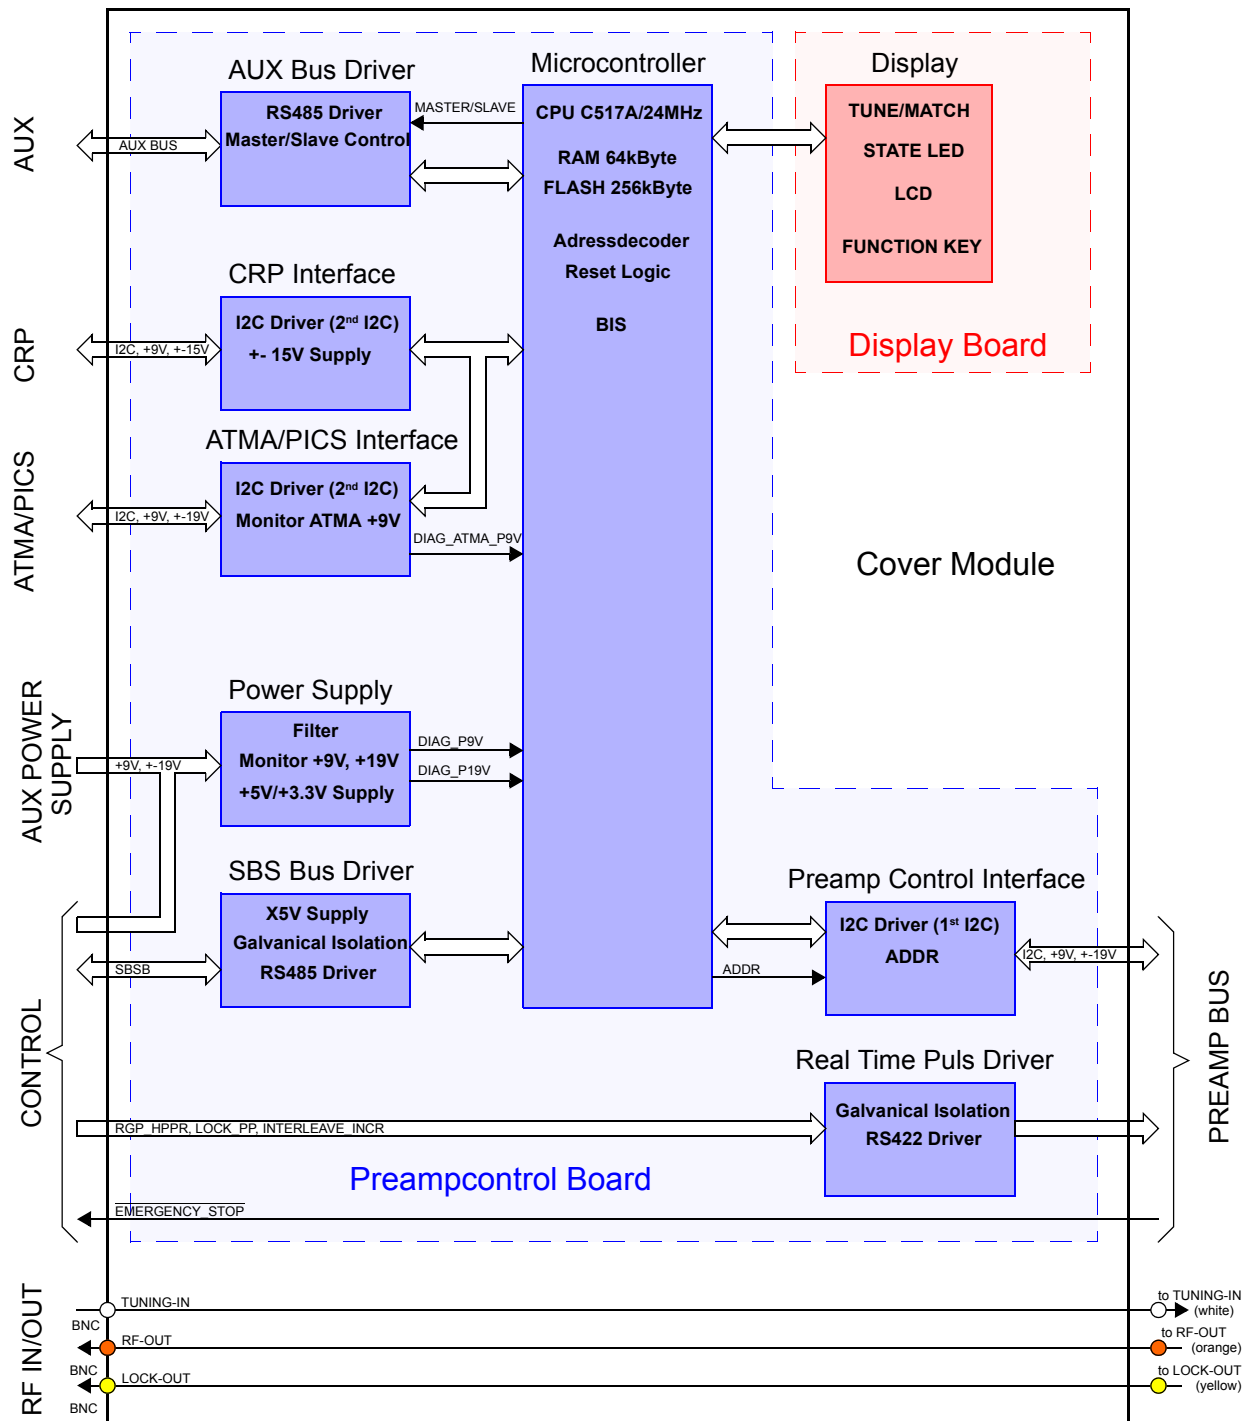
AUX

CRP

ATMA/PICS

AUX POWER SUPPLY

CONTROL

RF IN/OUT

AUX Bus Driver

RS485 Driver
Master/Slave Control

AUX BUS

MASTER/SLAVE

Microcontroller

CPU C517A/24MHz

RAM 64kByte
FLASH 256kByte

Adressdecoder
Reset Logic

BIS

Display

TUNE/MATCH

STATE LED

LCD

FUNCTION KEY

Display Board

CRP Interface

I2C Driver (2$^{nd}$ I2C)
+- 15V Supply

I2C, +9V, +-15V

ATMA/PICS Interface

I2C Driver (2$^{nd}$ I2C)
Monitor ATMA +9V

I2C, +9V, +-19V

DIAG_ATMA_P9V

Cover Module

Power Supply

Filter
Monitor +9V, +19V
+5V/+3.3V Supply

+9V, +-19V

DIAG_P9V

DIAG_P19V

SBS Bus Driver

X5V Supply
Galvanical Isolation
RS485 Driver

SBSB

Preamp Control Interface

I2C Driver (1$^{st}$ I2C)
ADDR

ADDR

I2C, +9V, +-19V

PREAMP BUS

Real Time Puls Driver

Galvanical Isolation
RS422 Driver

RGP_HPPR, LOCK_PP, INTERLEAVE_INCR

Preampcontrol Board

EMERGENCY_STOP

TUNING-IN

BNC

RF-OUT

BNC

LOCK-OUT

BNC

to TUNING-IN
(white)

to RF-OUT
(orange)

to LOCK-OUT
(yellow)